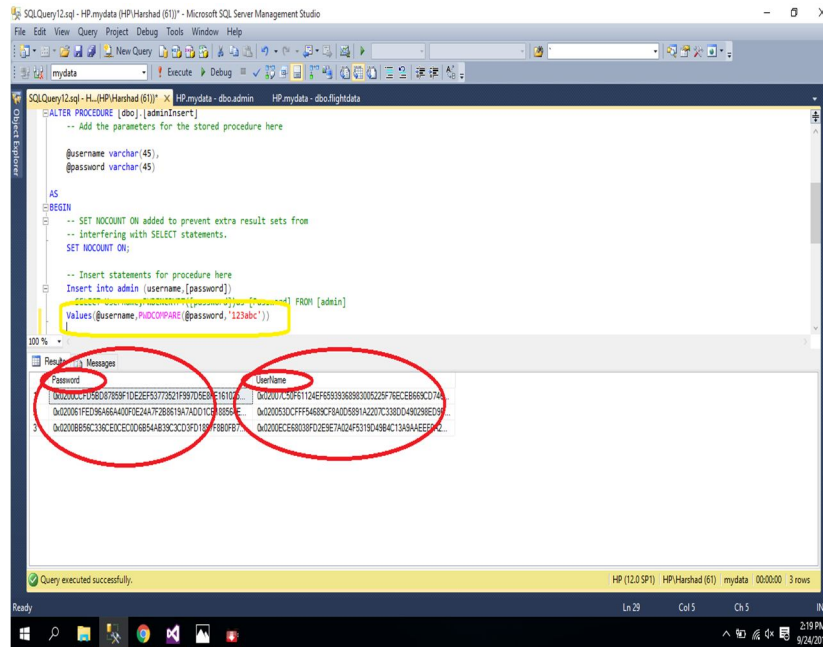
SQLQuery12.sql - HP.mydata (HP\Harshad (61))* - Microsoft SQL Server Management Studio

File Edit View Query Project Debug Tools Window Help

New Query

mydata Execute Debug

SQLQuery12.sql - H...(HP\Harshad (61))* × HP.mydata - dbo.admin HP.mydata - dbo.flightdata

Object Explorer

ALTER PROCEDURE [dbo].[adminInsert]
-- Add the parameters for the stored procedure here

@username varchar(45),
@password varchar(45)

AS
BEGIN
-- SET NOCOUNT ON added to prevent extra result sets from
-- interfering with SELECT statements.
SET NOCOUNT ON;

-- Insert statements for procedure here
Insert into admin (username,[password])
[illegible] FROM [admin]
Values(@username,PWDCOMPARE(@password,'123abc'))

100 %

Results Messages

| | Password | UserName |
|---|---|---|
| 1 | 0x0200CCFD5BD87859F1DE2EF53773521F997D5E8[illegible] | 0x02007C50F61124EF6593936898300522SF76ECEB669CD74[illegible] |
| 2 | 0x020061FED96A66A400F0E24A7F2B8619A7ADD1C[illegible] | 0x020053DCFFF54689CF8A0D5891A2207C338DD490298ED9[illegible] |
| 3 | 0x0200BB56C336CE0CEC0D6B54AB39C3CD3FD18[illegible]F8B0FB7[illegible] | 0x0200ECE68038FD2E9E7A024F5319D49B4C13A9AAEEF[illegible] |

Query executed successfully. HP (12.0 SP1) HP\Harshad (61) mydata 00:00:00 3 rows

Ready Ln 29 Col 5 Ch 5 IN

2:19 PM
9/24/20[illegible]